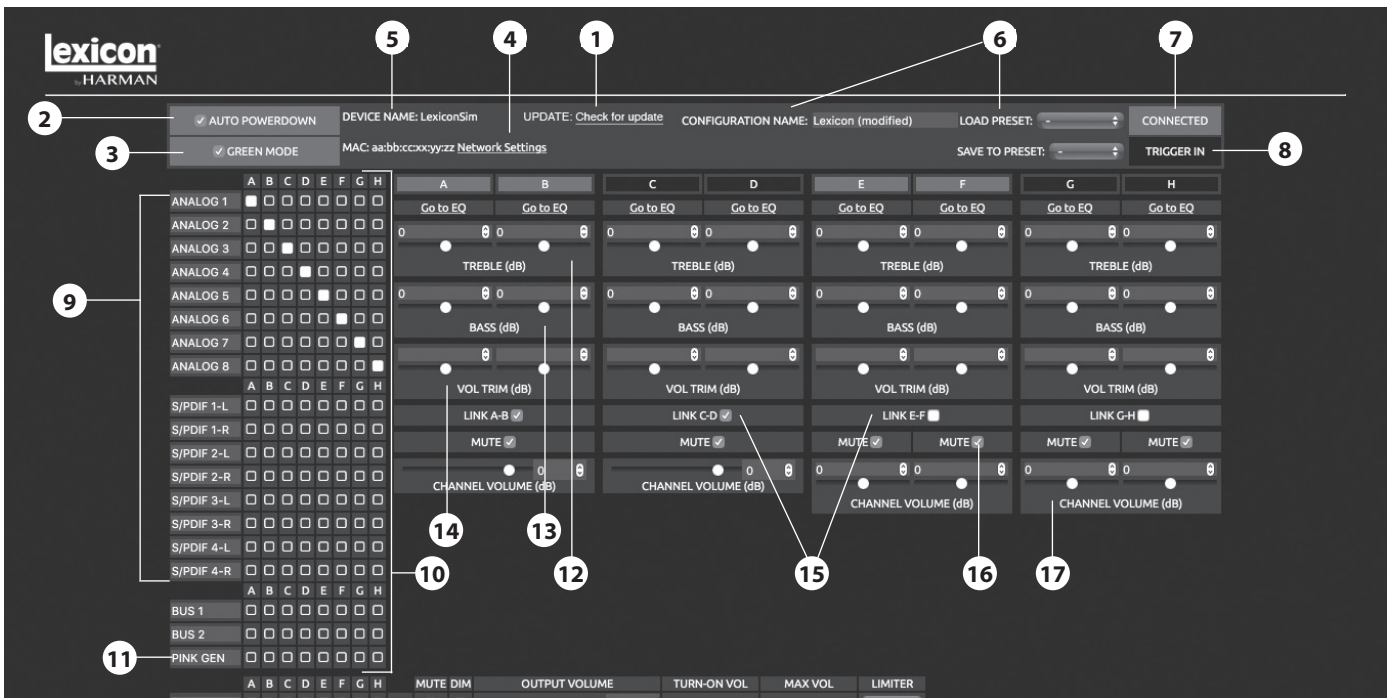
Lexicon
by HARMAN

5 4 1 6 7

2 AUTO POWERDOWN
DEVICE NAME: LexiconSim
UPDATE: Check for update
CONFIGURATION NAME: Lexicon (modified)
LOAD PRESET: -
CONNECTED

3 GREEN MODE
MAC: aa:bb:cc:xx:yy:zz Network Settings
SAVE TO PRESET: -
TRIGGER IN 8

A B C D E F G H
ANALOG 1
ANALOG 2
ANALOG 3
ANALOG 4
ANALOG 5
ANALOG 6
ANALOG 7
ANALOG 8
A B C D E F G H
S/PDIF 1-L
S/PDIF 1-R
S/PDIF 2-L
S/PDIF 2-R
S/PDIF 3-L
S/PDIF 3-R
S/PDIF 4-L
S/PDIF 4-R
A B C D E F G H
BUS 1
BUS 2
PINK GEN
A B C D E F G H

9 10 11

A B C D E F G H
Go to EQ Go to EQ Go to EQ Go to EQ Go to EQ Go to EQ Go to EQ Go to EQ
0 0 0 0 0 0 0 0
TREBLE (dB) TREBLE (dB) TREBLE (dB) TREBLE (dB)
0 0 0 0 0 0 0 0
BASS (dB) BASS (dB) BASS (dB) BASS (dB)
VOL TRIM (dB) VOL TRIM (dB) VOL TRIM (dB) VOL TRIM (dB)
LINK A-B LINK C-D LINK E-F LINK G-H
MUTE MUTE MUTE MUTE MUTE MUTE
0 0 0 0 0 0
CHANNEL VOLUME (dB) CHANNEL VOLUME (dB) CHANNEL VOLUME (dB) CHANNEL VOLUME (dB)

14 13 12 15 16 17

MUTE DIM OUTPUT VOLUME TURN-ON VOL MAX VOL LIMITER